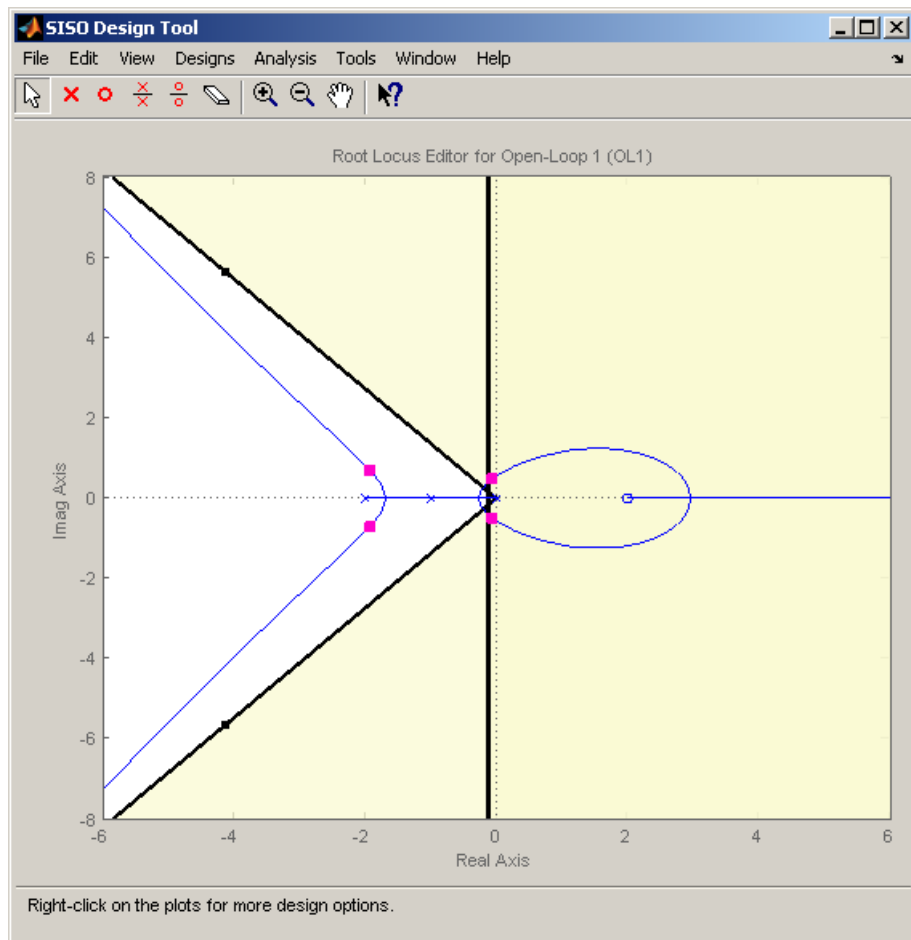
SISO Design Tool

File Edit View Designs Analysis Tools Window Help

Root Locus Editor for Open-Loop 1 (OL1)

8
6
4
2
0
-2
-4
-6
-8

Imag Axis

-6 -4 -2 0 2 4 6

Real Axis

Right-click on the plots for more design options.